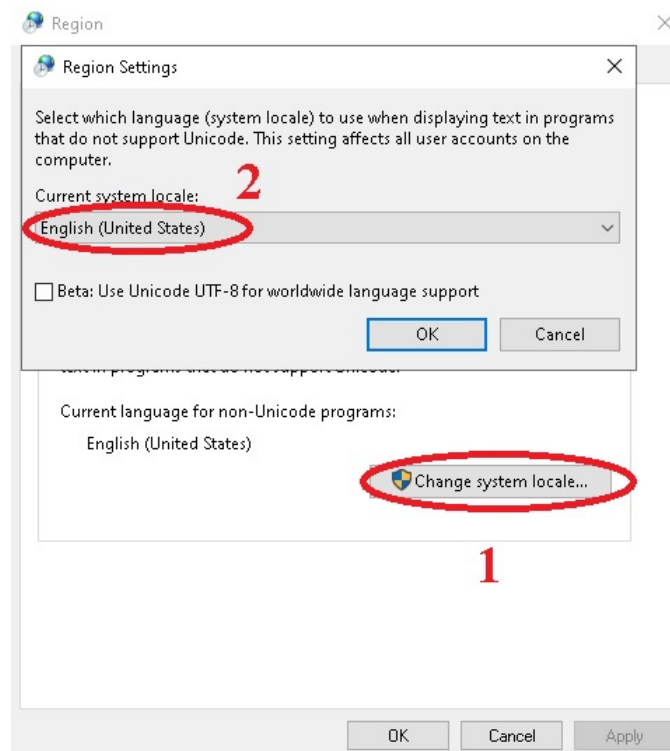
Region

Region Settings

Select which language (system locale) to use when displaying text in programs that do not support Unicode. This setting affects all user accounts on the computer.

Current system locale:

2

English (United States)

Beta: Use Unicode UTF-8 for worldwide language support

OK

Cancel

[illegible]

Current language for non-Unicode programs:

English (United States)

Change system locale...

1

OK

Cancel

Apply